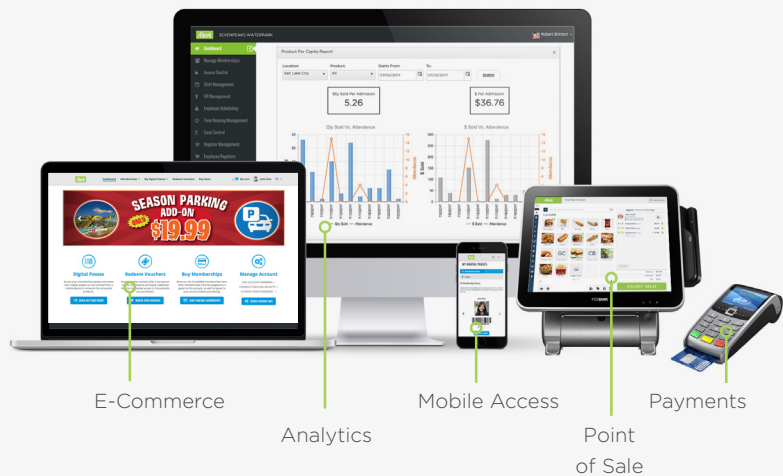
SEVENPEAKS WATERPARK

Dashboard
Manage Memberships
Access Control
Shift Management
Gift Management
Employee Scheduling
Time Keeping Management
Task Control
Register Management
Employee Registers

Product Per Capita Report

Location: Salt Lake City
Product: All
Starts From: 07/01/2017
To: 07/31/2017
Search

Qty Sold Per Admission
5.26

$ Per Admission
$36.76

Qty Sold Vs. Attendance
$ Sold Vs. Attendance

Qty Sold — Attendance
$ Sold — Attendance

Dashboard
SEASON PARKING ADD-ON
$19.99

Digital Passes
Redeem Vouchers
Buy Memberships
Manage Account

COLLECT SALE

E-Commerce

Analytics

Mobile Access

Point of Sale

Payments